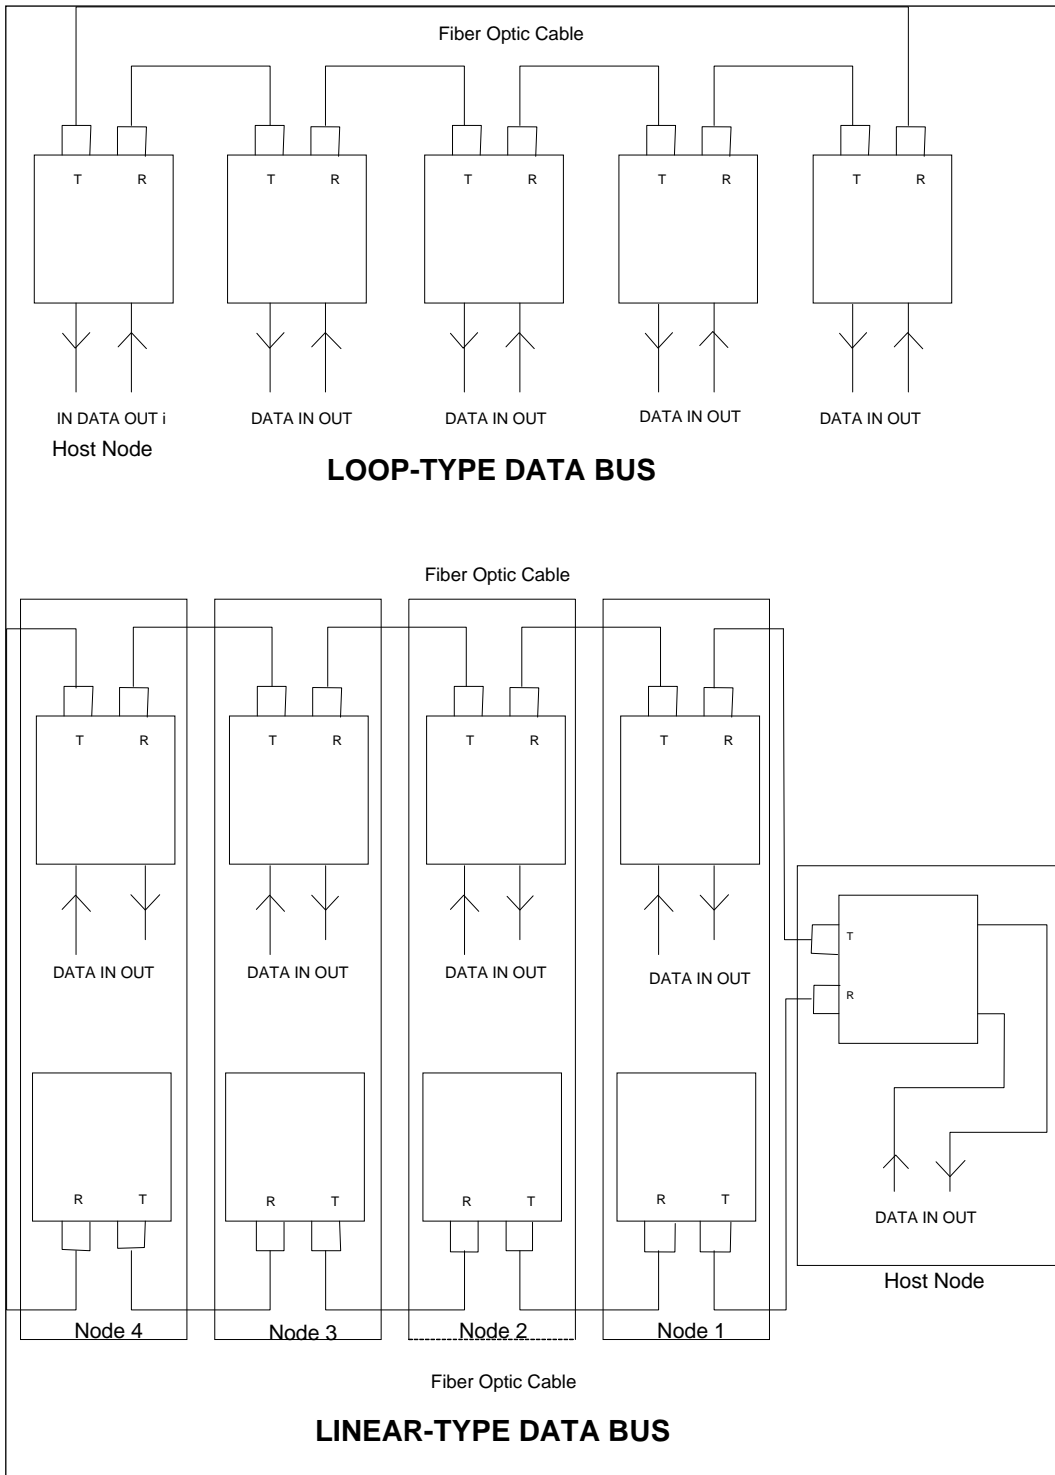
Fiber Optic Cable

T R T R T R T R T R

IN DATA OUT i
Host Node

DATA IN OUT

DATA IN OUT

DATA IN OUT

DATA IN OUT

**LOOP-TYPE DATA BUS**

Fiber Optic Cable

T R T R T R T R

DATA IN OUT

DATA IN OUT

DATA IN OUT

DATA IN OUT

T
R

R T R T R T R T

DATA IN OUT

Host Node

Node 4 Node 3 Node 2 Node 1

Fiber Optic Cable

**LINEAR-TYPE DATA BUS**